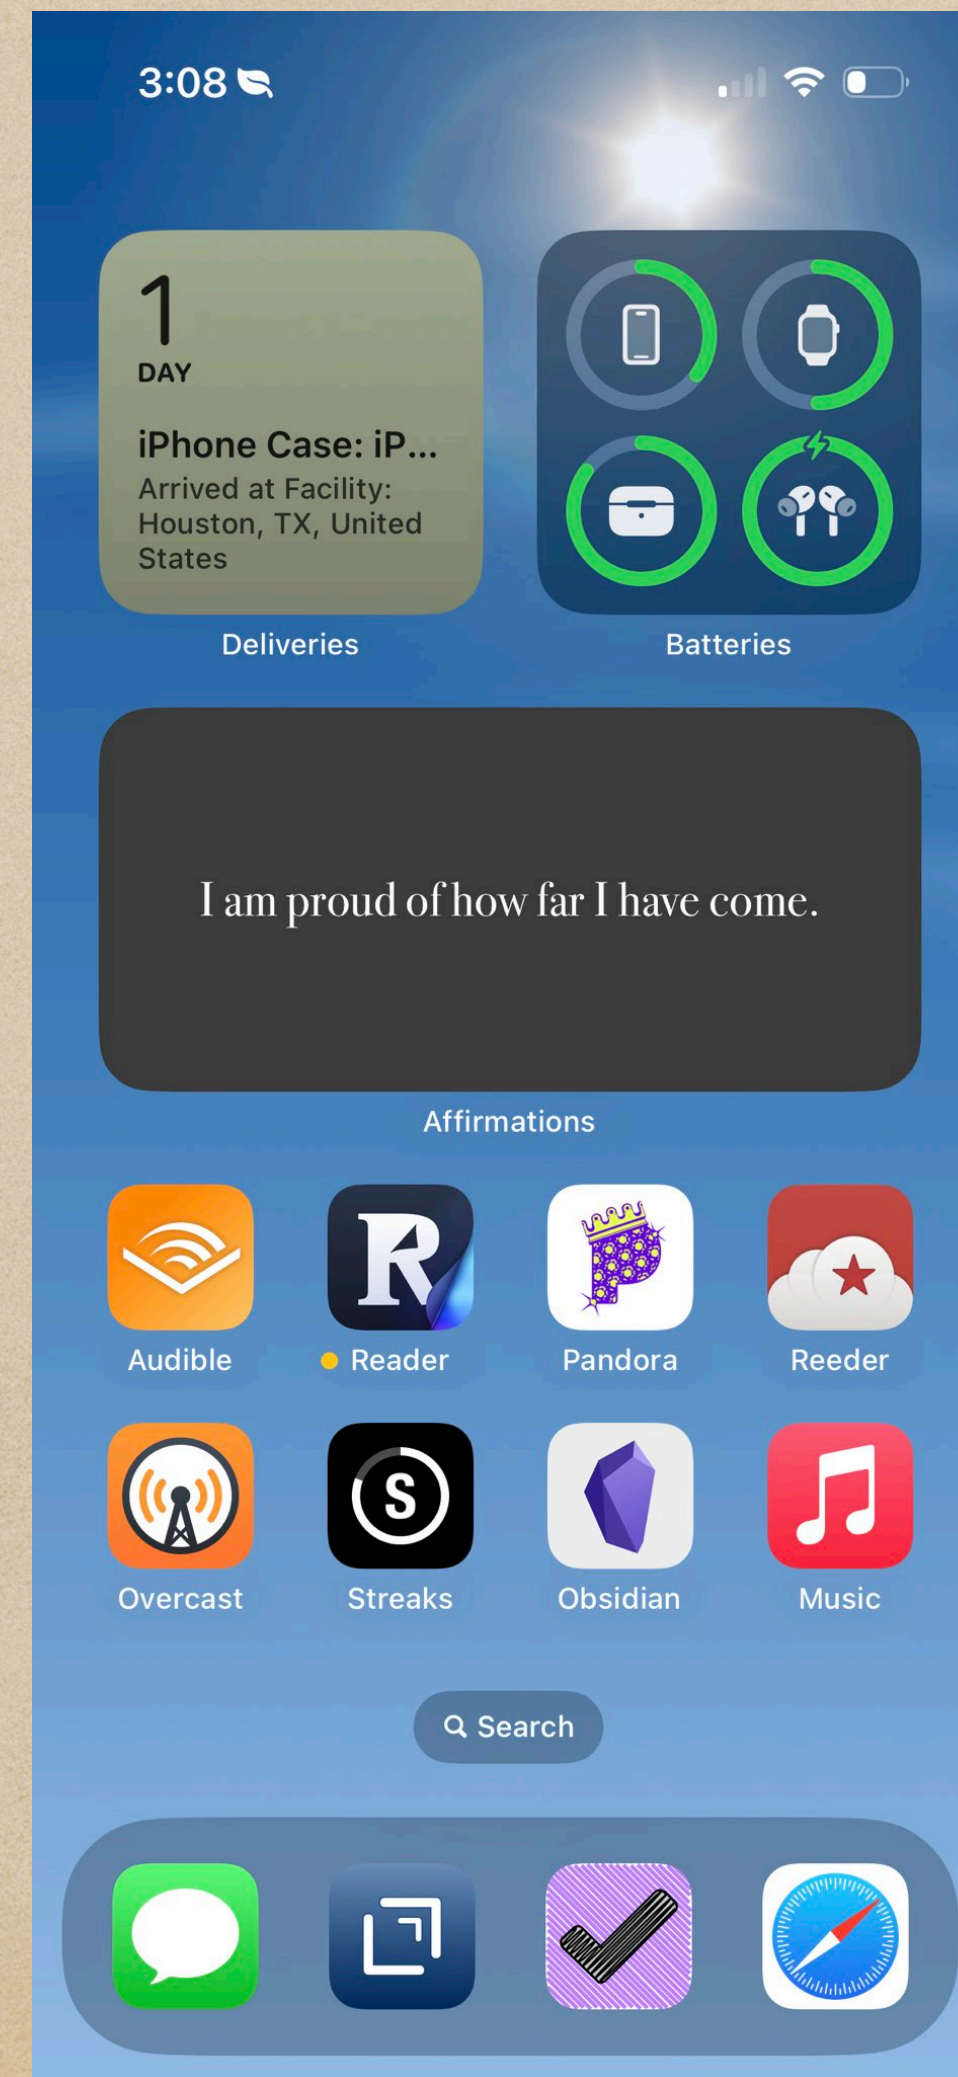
3:08

1
DAY
iPhone Case: iP...
Arrived at Facility: Houston, TX, United States

Deliveries

Batteries

I am proud of how far I have come.

Affirmations

Audible
Reader
Pandora
Reeder

Overcast
Streaks
Obsidian
Music

Search